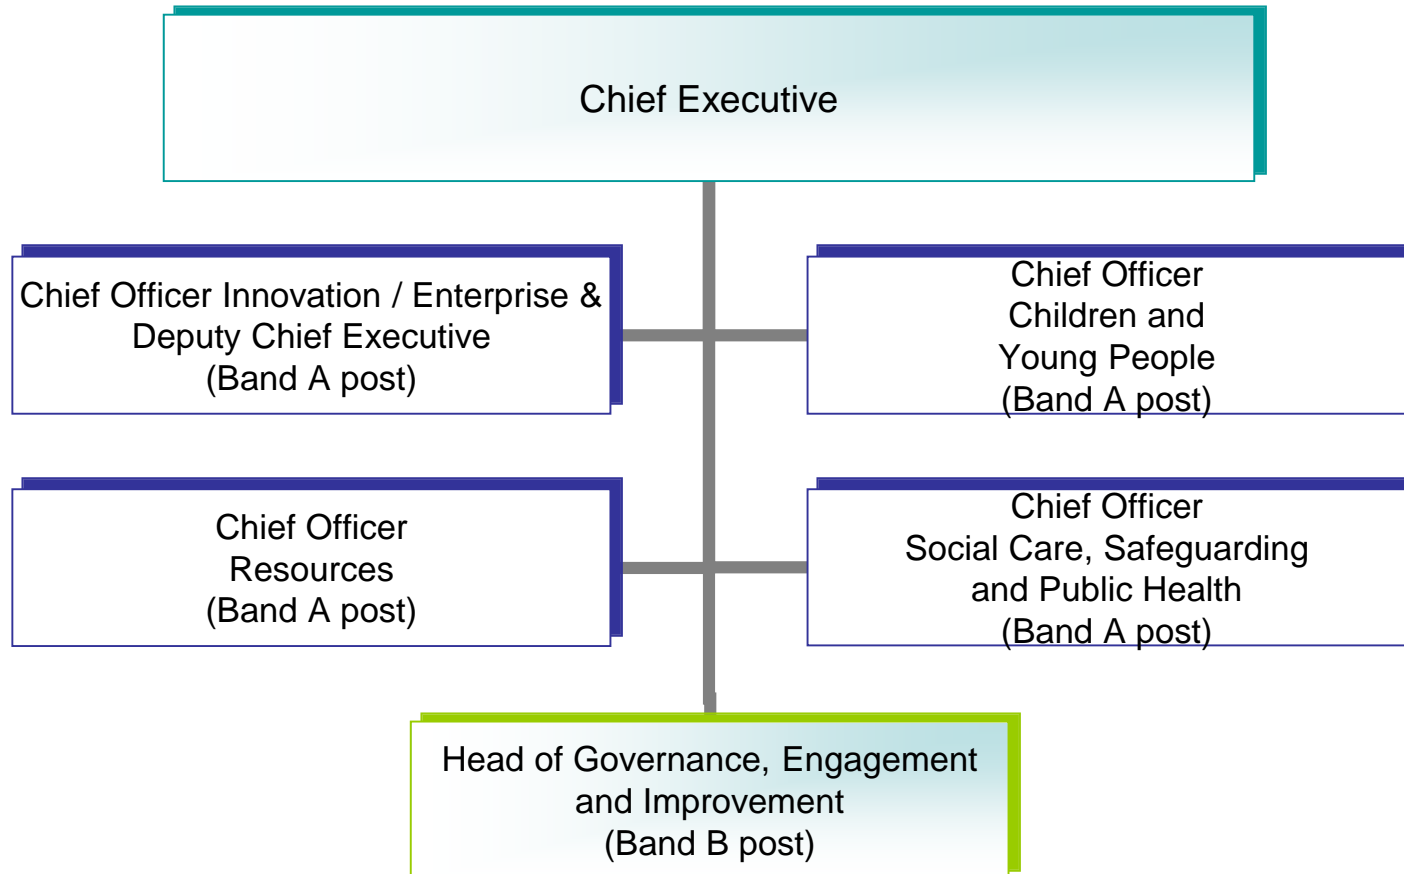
Chief Executive

Chief Officer Innovation / Enterprise & Deputy Chief Executive (Band A post)

Chief Officer Children and Young People (Band A post)

Chief Officer Resources (Band A post)

Chief Officer Social Care, Safeguarding and Public Health (Band A post)

Head of Governance, Engagement and Improvement (Band B post)